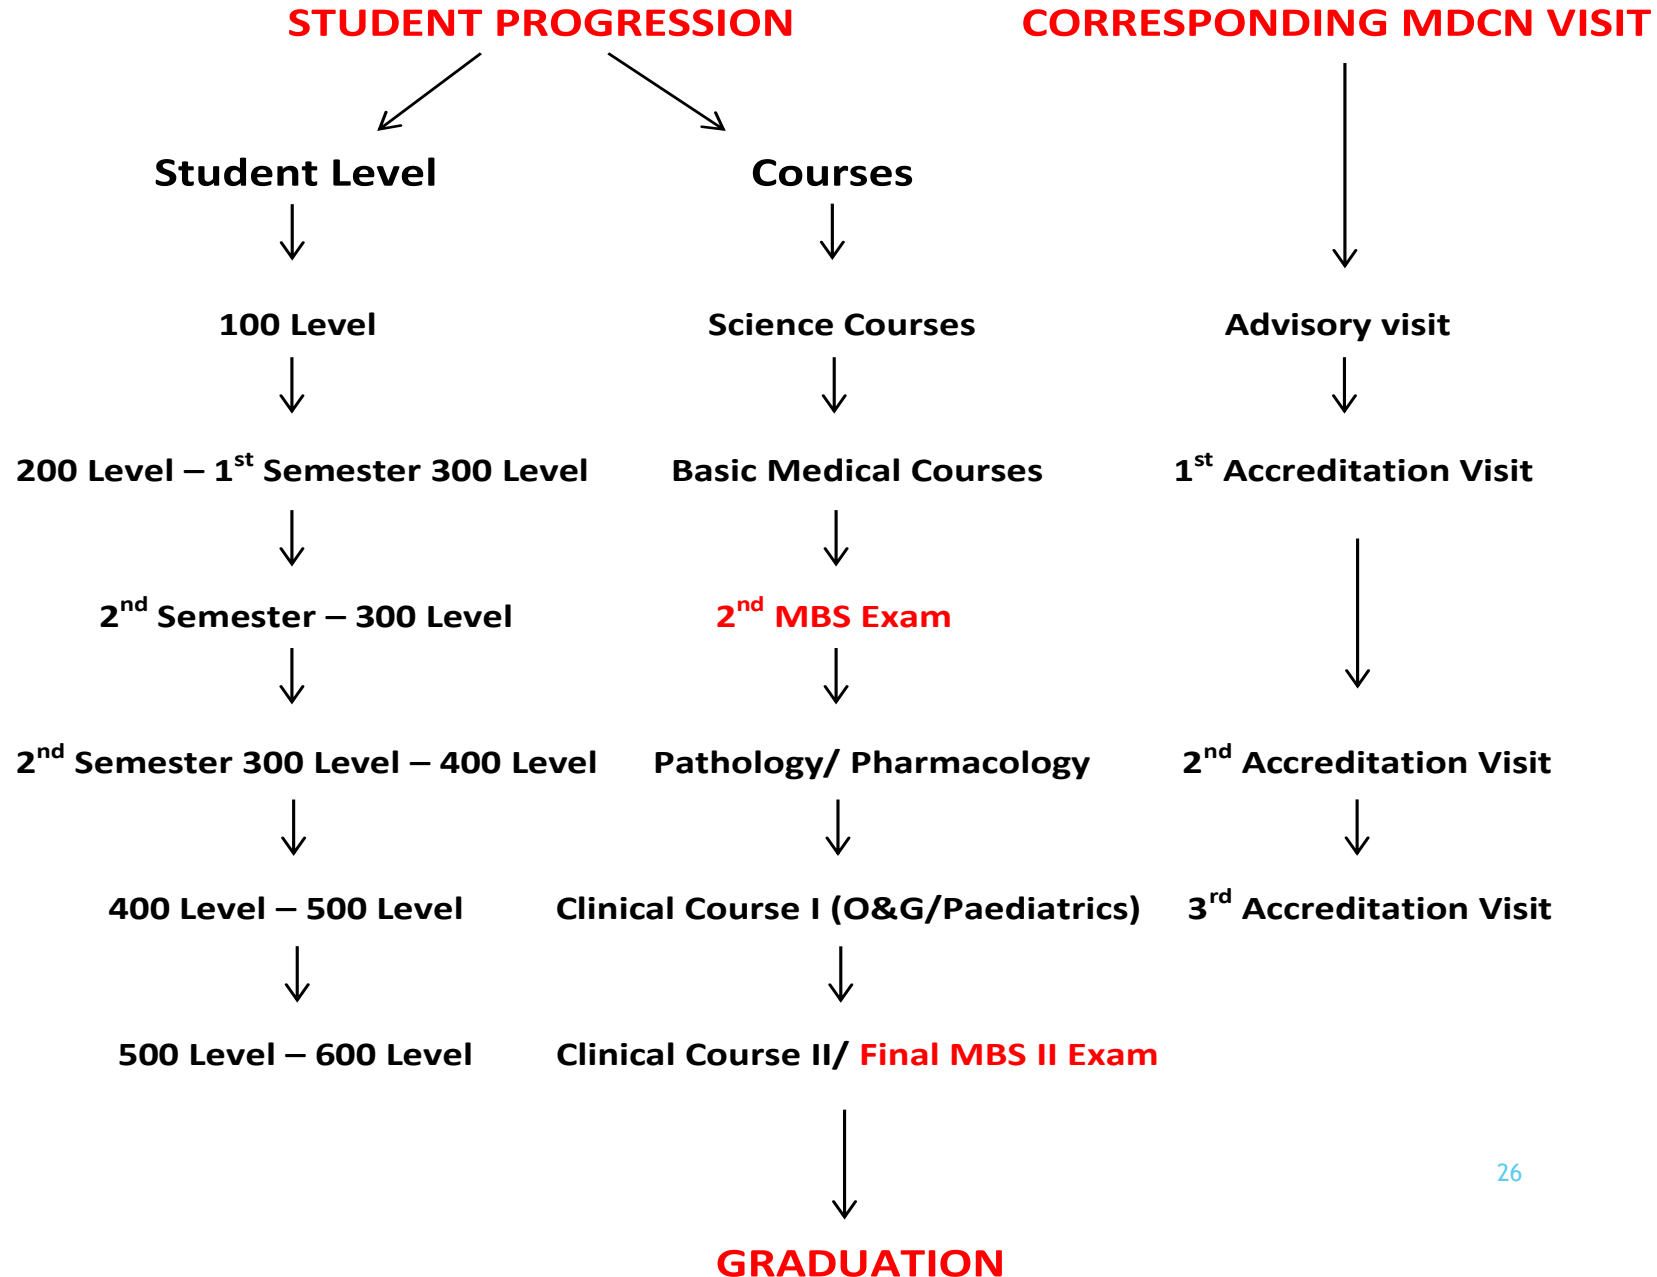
STUDENT PROGRESSION

CORRESPONDING MDCN VISIT

Student Level

100 Level

200 Level – 1$^{st}$ Semester 300 Level

2$^{nd}$ Semester – 300 Level

2$^{nd}$ Semester 300 Level – 400 Level

400 Level – 500 Level

500 Level – 600 Level

Courses

Science Courses

Basic Medical Courses

2$^{nd}$ MBS Exam

Pathology/ Pharmacology

Clinical Course I (O&G/Paediatrics)

Clinical Course II/ Final MBS II Exam

GRADUATION

Advisory visit

1$^{st}$ Accreditation Visit

2$^{nd}$ Accreditation Visit

3$^{rd}$ Accreditation Visit

26